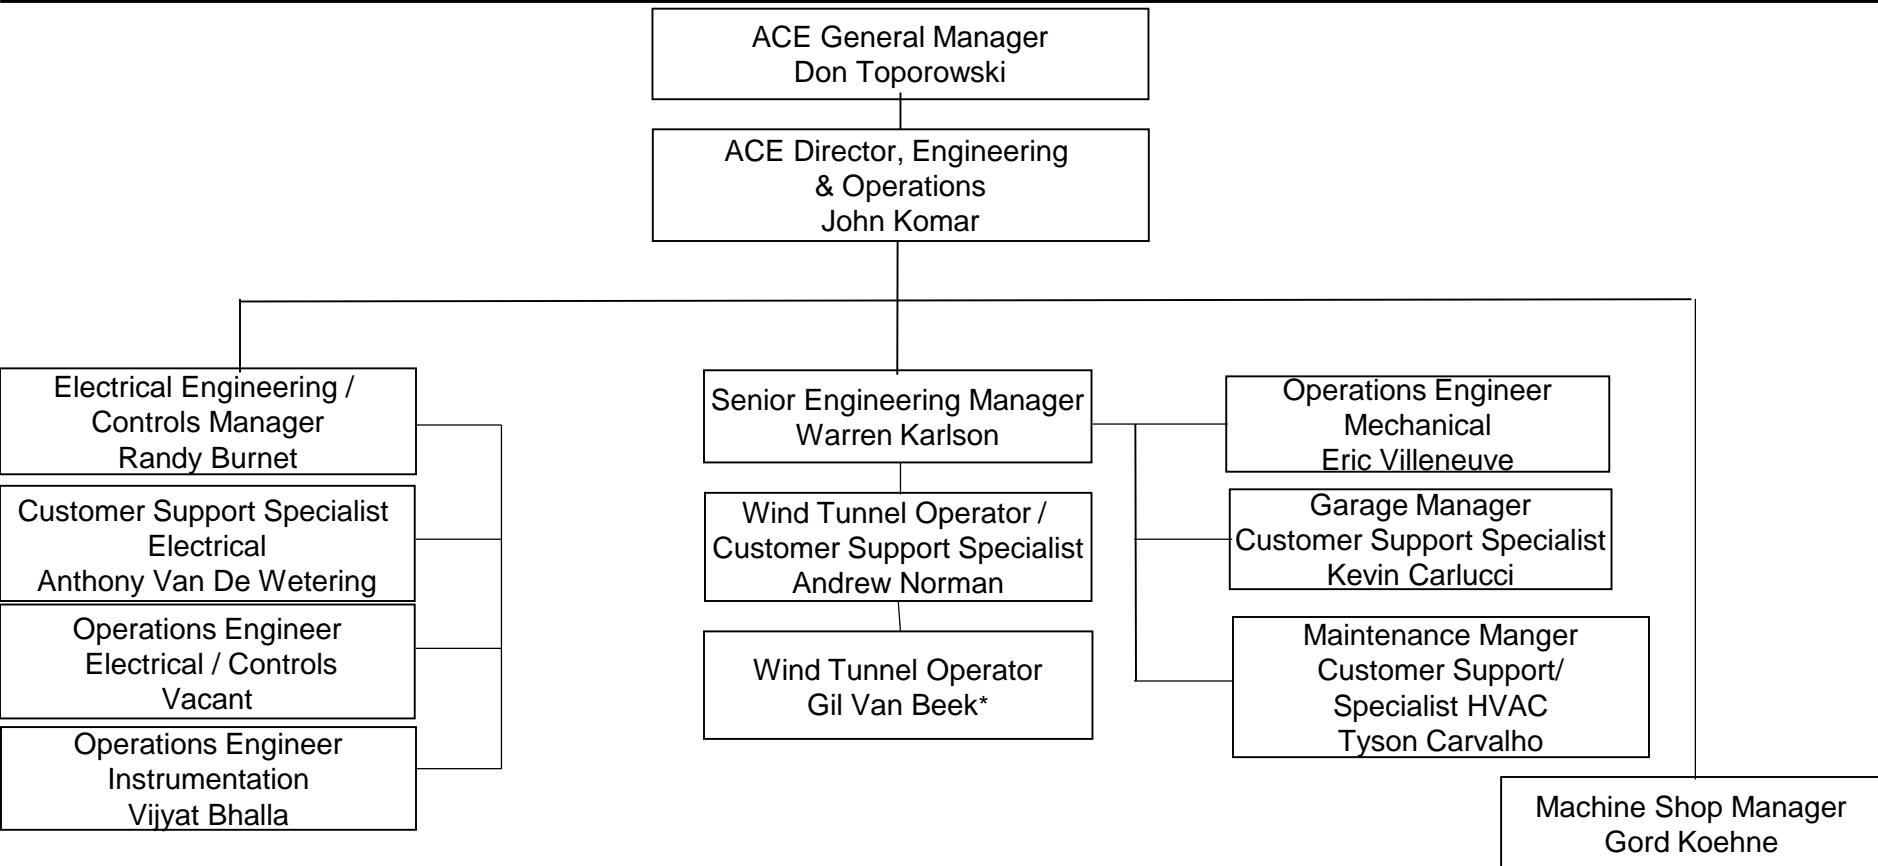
ACE General Manager
Don Toporowski

ACE Director, Engineering
& Operations
John Komar

Electrical Engineering /
Controls Manager
Randy Burnet

Customer Support Specialist
Electrical
Anthony Van De Wetering

Operations Engineer
Electrical / Controls
Vacant

Operations Engineer
Instrumentation
Vijyat Bhalla

Senior Engineering Manager
Warren Karlson

Wind Tunnel Operator /
Customer Support Specialist
Andrew Norman

Wind Tunnel Operator
Gil Van Beek*

Operations Engineer
Mechanical
Eric Villeneuve

Garage Manager
Customer Support Specialist
Kevin Carlucci

Maintenance Manger
Customer Support/
Specialist HVAC
Tyson Carvalho

Machine Shop Manager
Gord Koehne